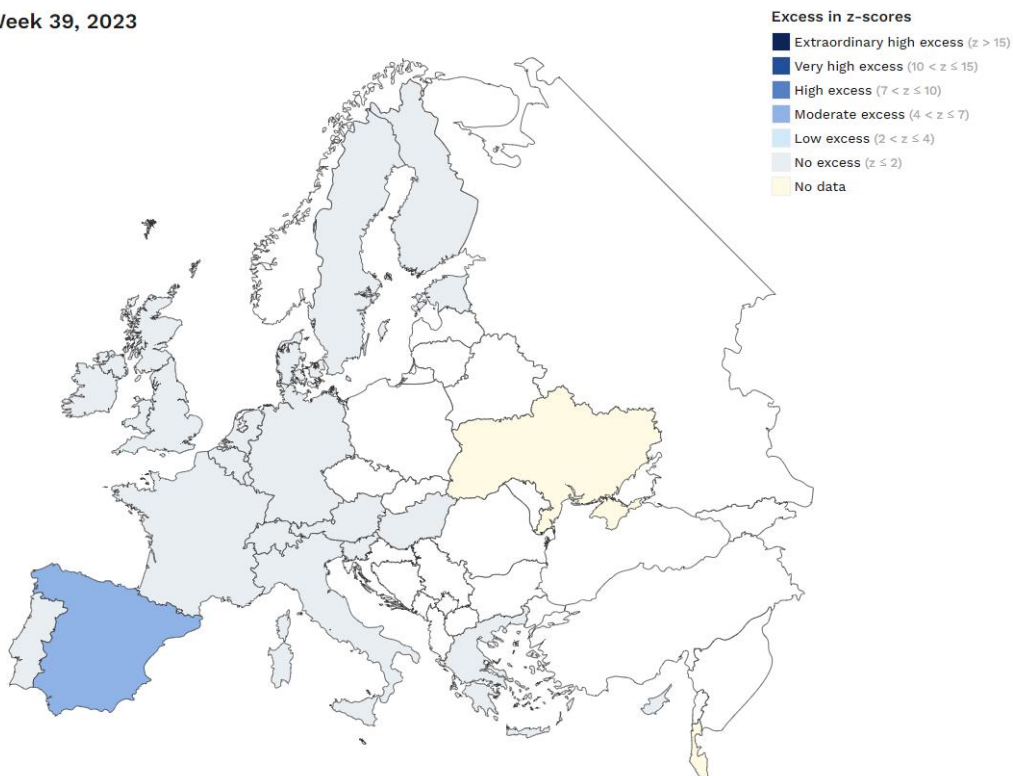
Week 39, 2023

Excess in z-scores
Extraordinary high excess (z > 15)
Very high excess (10 < z ≤ 15)
High excess (7 < z ≤ 10)
Moderate excess (4 < z ≤ 7)
Low excess (2 < z ≤ 4)
No excess (z ≤ 2)
No data